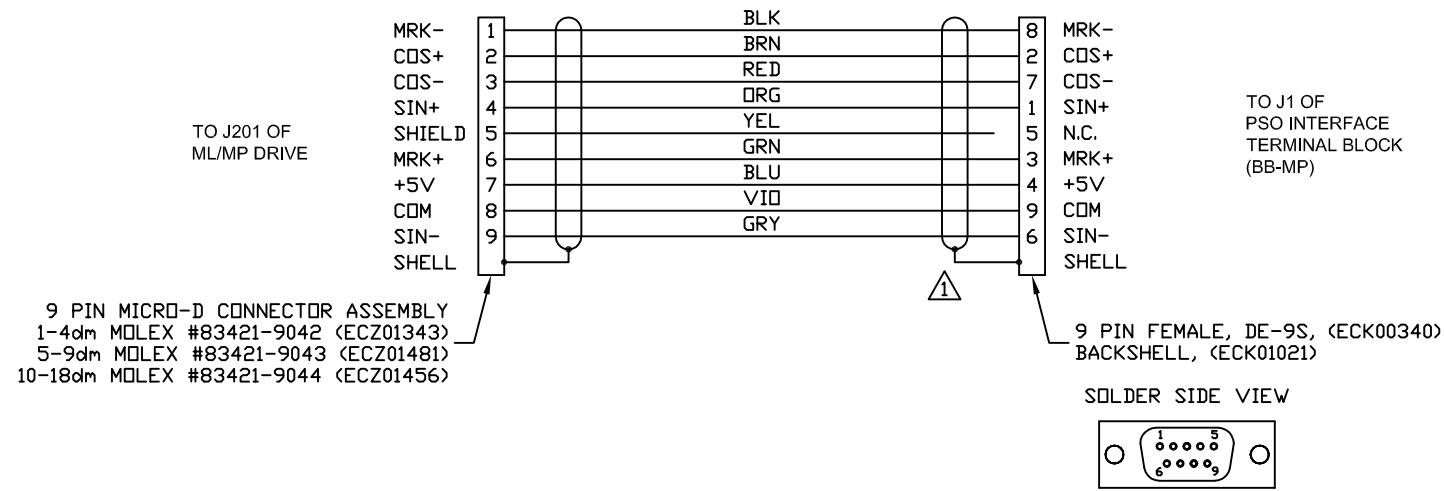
TO J201 OF
ML/MP DRIVE

MRK- 1
COS+ 2
COS- 3
SIN+ 4
SHIELD 5
MRK+ 6
+5V 7
COM 8
SIN- 9
SHELL

BLK
BRN
RED
ORG
YEL
GRN
BLU
VIO
GRY

8 MRK-
2 COS+
7 COS-
1 SIN+
5 N.C.
3 MRK+
4 +5V
9 COM
6 SIN-
SHELL

TO J1 OF
PSO INTERFACE
TERMINAL BLOCK
(BB-MP)

1

9 PIN MICRO-D CONNECTOR ASSEMBLY
1-4dm MOLEX #83421-9042 (ECZ01343)
5-9dm MOLEX #83421-9043 (ECZ01481)
10-18dm MOLEX #83421-9044 (ECZ01456)

9 PIN FEMALE, DE-9S, (ECK00340)
BACKSHELL, (ECK01021)

SOLDER SIDE VIEW

1 5
6 9